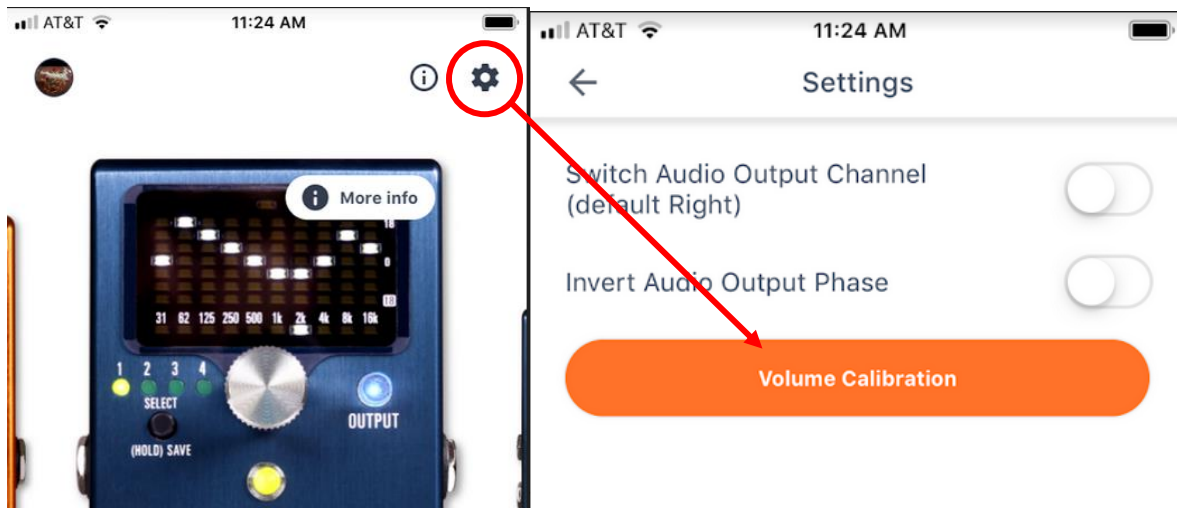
AT&T 11:24 AM

More info

18
0
18

31 62 125 250 500 1k 2k 4k 8k 16k

1 2 3 4
SELECT
(HOLD) SAVE
OUTPUT

AT&T 11:24 AM

Settings

Switch Audio Output Channel (default Right)

Invert Audio Output Phase

Volume Calibration